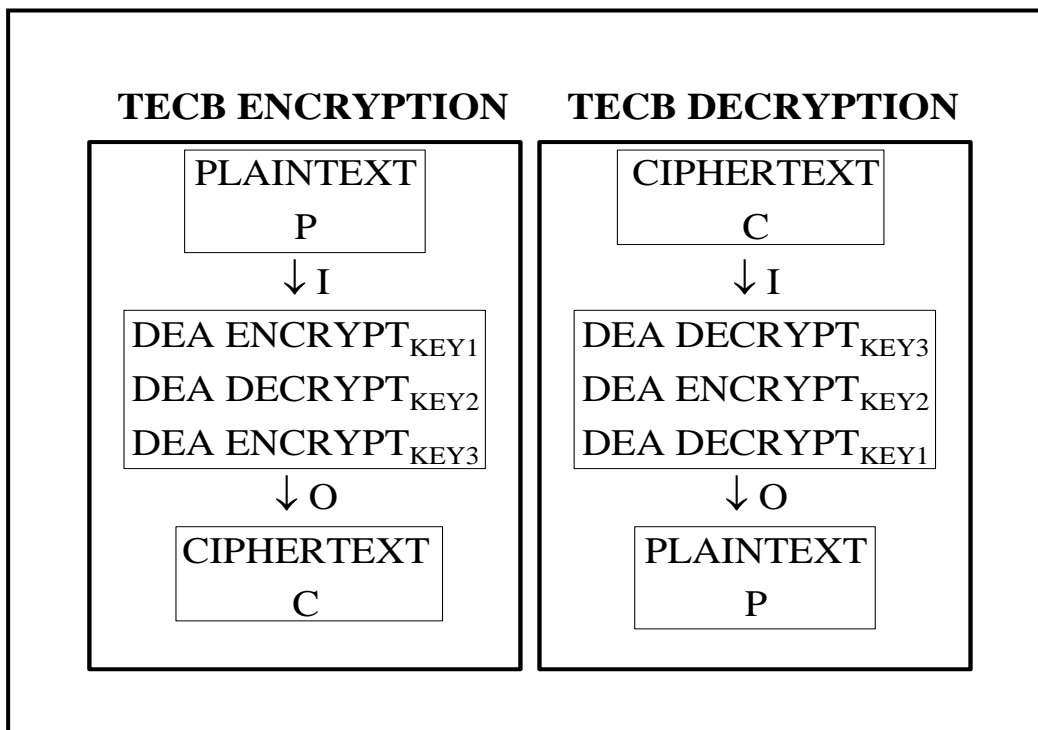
**TECB ENCRYPTION**

PLAINTEXT
P

$\downarrow$ I

DEA ENCRYPT$_{KEY1}$
DEA DECRYPT$_{KEY2}$
DEA ENCRYPT$_{KEY3}$

$\downarrow$ O

CIPHERTEXT
C

**TECB DECRYPTION**

CIPHERTEXT
C

$\downarrow$ I

DEA DECRYPT$_{KEY3}$
DEA ENCRYPT$_{KEY2}$
DEA DECRYPT$_{KEY1}$

$\downarrow$ O

PLAINTEXT
P